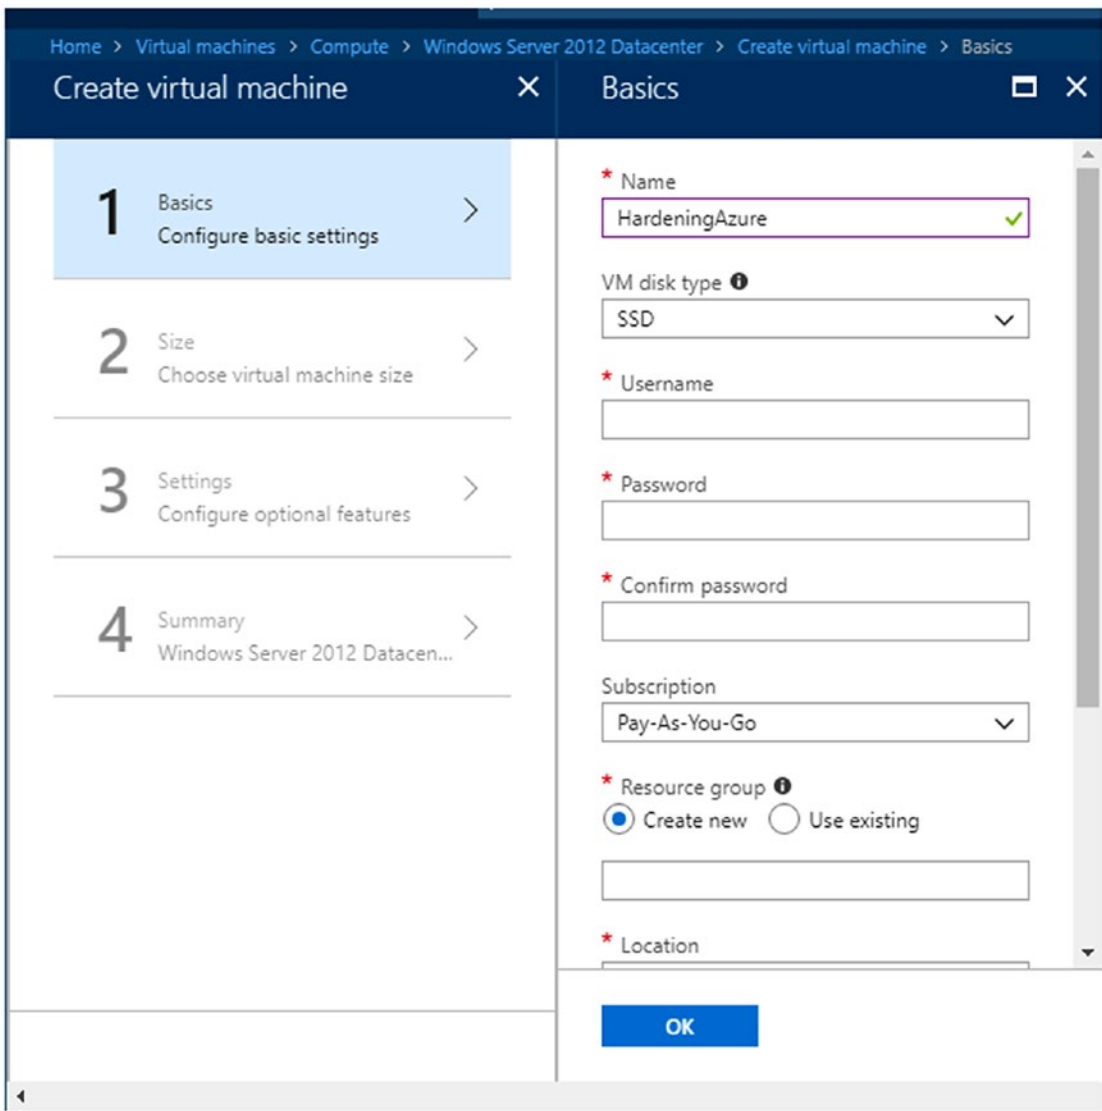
Home > Virtual machines > Compute > Windows Server 2012 Datacenter > Create virtual machine > Basics

Create virtual machine

1 Basics
Configure basic settings

2 Size
Choose virtual machine size

3 Settings
Configure optional features

4 Summary
Windows Server 2012 Datacen...

Basics

* Name
HardeningAzure

VM disk type
SSD

* Username

* Password

* Confirm password

Subscription
Pay-As-You-Go

* Resource group
Create new Use existing

* Location

OK